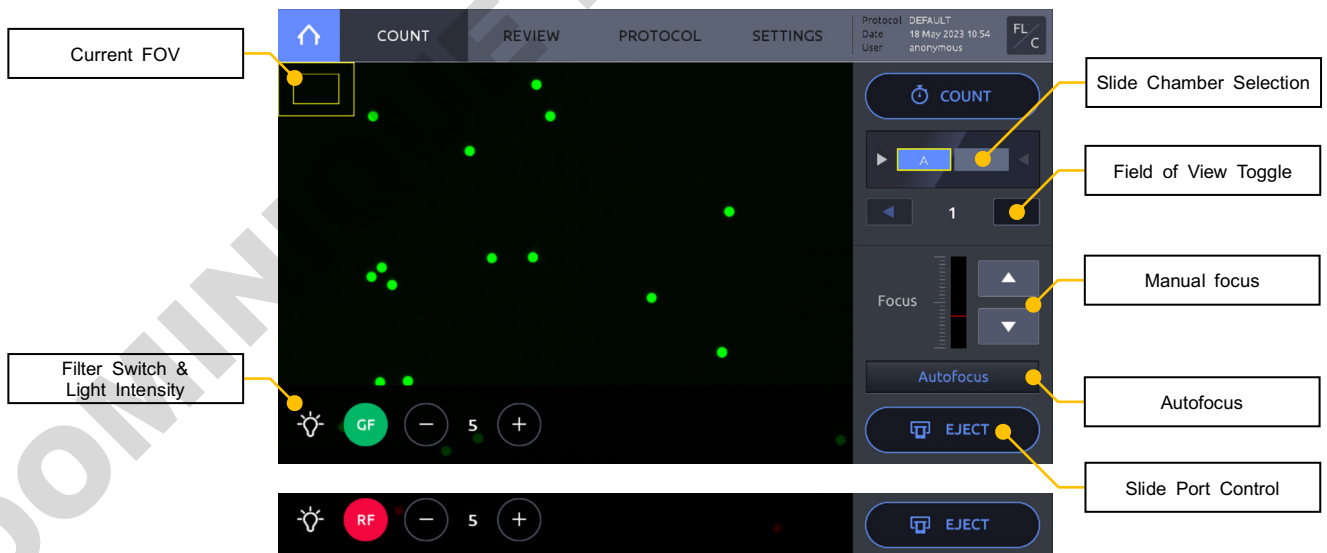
Current FOV

COUNT REVIEW PROTOCOL SETTINGS

Protocol DEFAULT
Date 18 May 2023 10:54
User anonymous

FL/C

Slide Chamber Selection

COUNT

A

Field of View Toggle

1

Manual focus

Focus

Autofocus

Autofocus

Filter Switch & Light Intensity

GF 5

EJECT

Slide Port Control

RF 5

EJECT